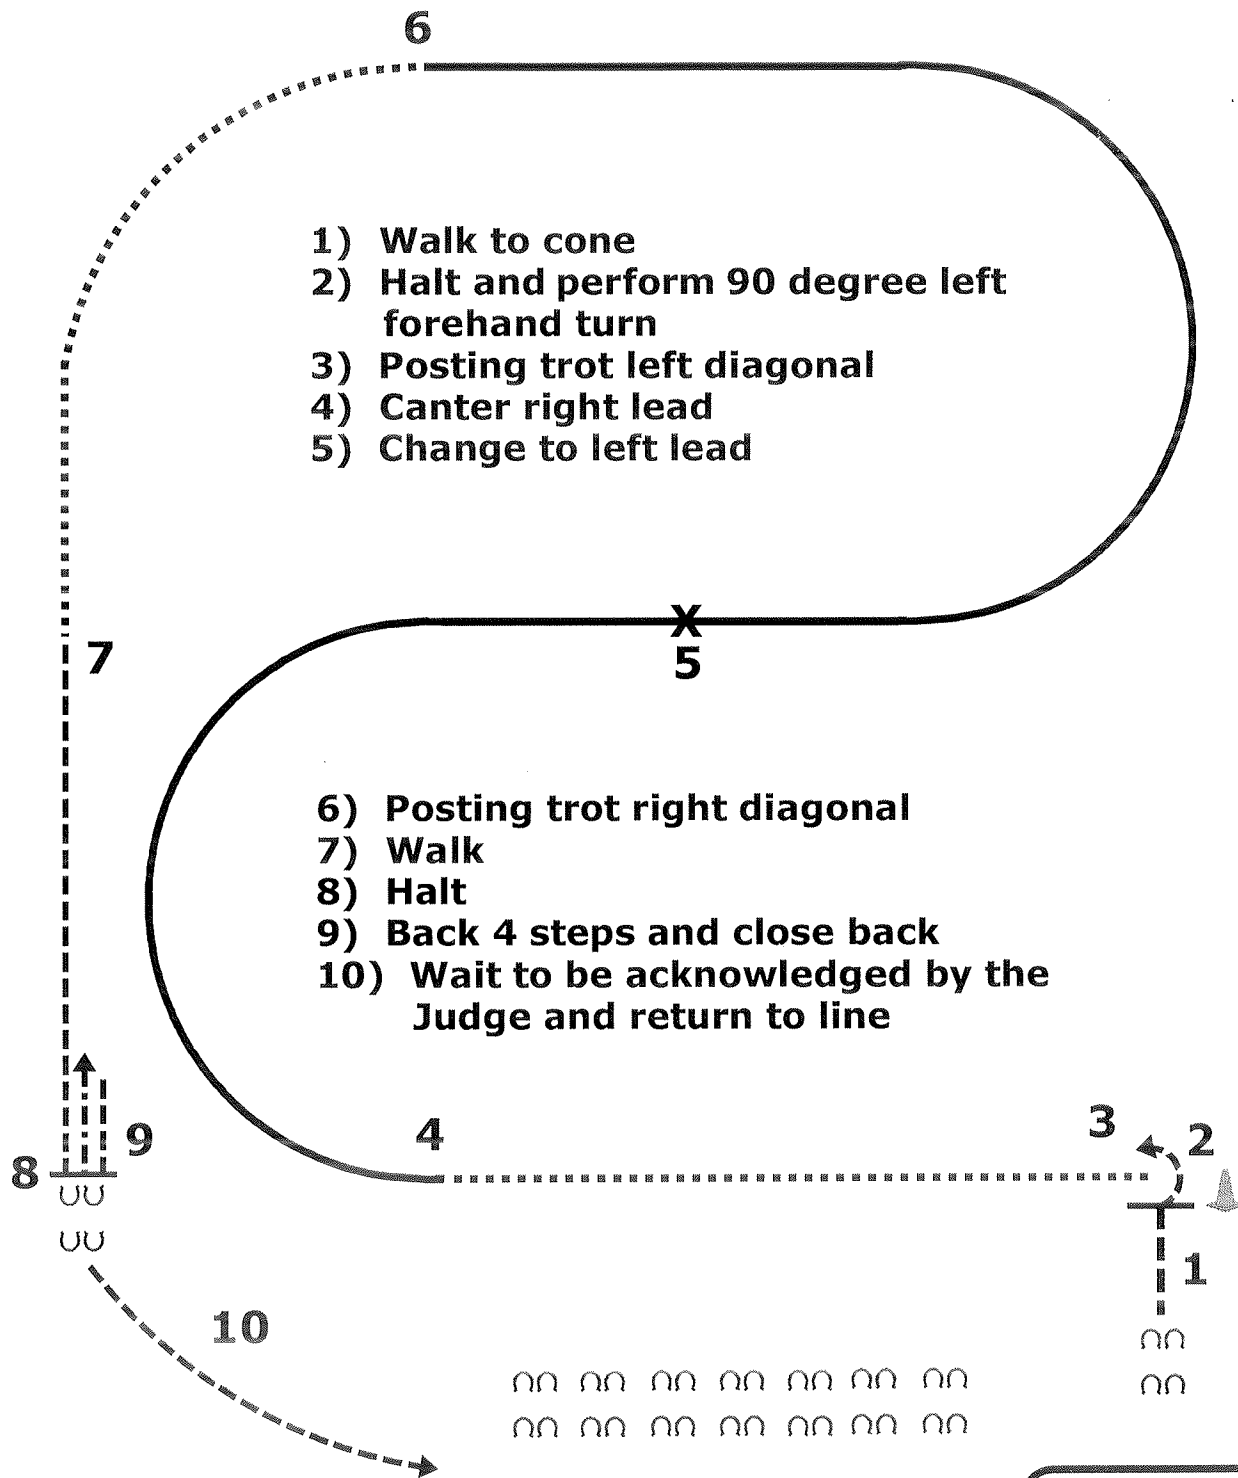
6

1) Walk to cone
2) Halt and perform 90 degree left forehand turn
3) Posting trot left diagonal
4) Canter right lead
5) Change to left lead

7

5

6) Posting trot right diagonal
7) Walk
8) Halt
9) Back 4 steps and close back
10) Wait to be acknowledged by the Judge and return to line

9

8

4

3

2

1

10